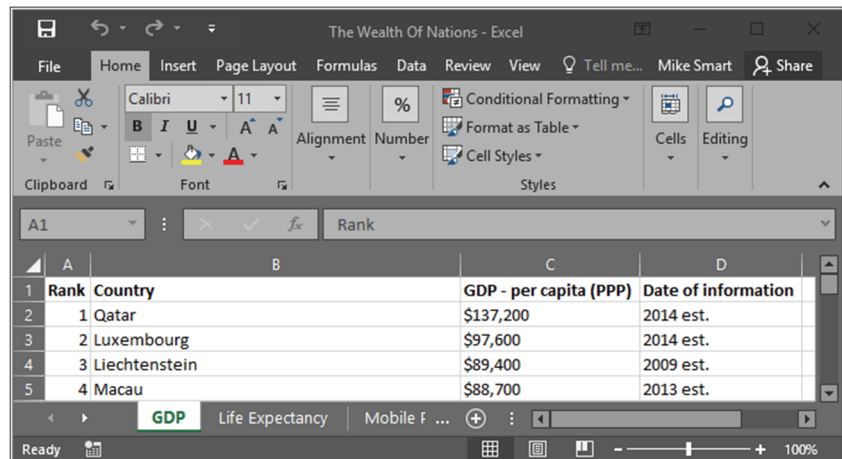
The Wealth Of Nations - Excel

File Home Insert Page Layout Formulas Data Review View Tell me... Mike Smart Share

Paste
Clipboard
Calibri 11
B I U A A
Font
Alignment
%
Number
Conditional Formatting
Format as Table
Cell Styles
Styles
Cells
Editing

A1
$f_x$
Rank

| | A | B | C | D |
|---|---|---|---|---|
| 1 | Rank | Country | GDP - per capita (PPP) | Date of information |
| 2 | 1 | Qatar | $137,200 | 2014 est. |
| 3 | 2 | Luxembourg | $97,600 | 2014 est. |
| 4 | 3 | Liechtenstein | $89,400 | 2009 est. |
| 5 | 4 | Macau | $88,700 | 2013 est. |

GDP Life Expectancy Mobile F ...

Ready
100%